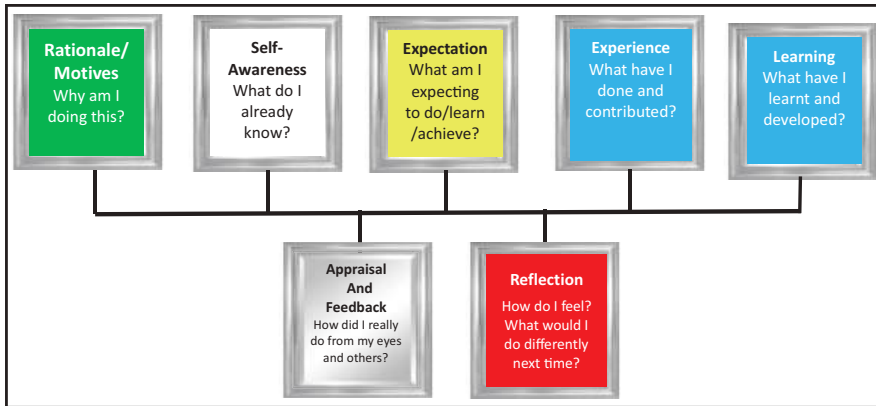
Rationale/ Motives
Why am I doing this?

Self-Awareness
What do I already know?

Expectation
What am I expecting to do/learn /achieve?

Experience
What have I done and contributed?

Learning
What have I learnt and developed?

Appraisal And Feedback
How did I really do from my eyes and others?

Reflection
How do I feel? What would I do differently next time?